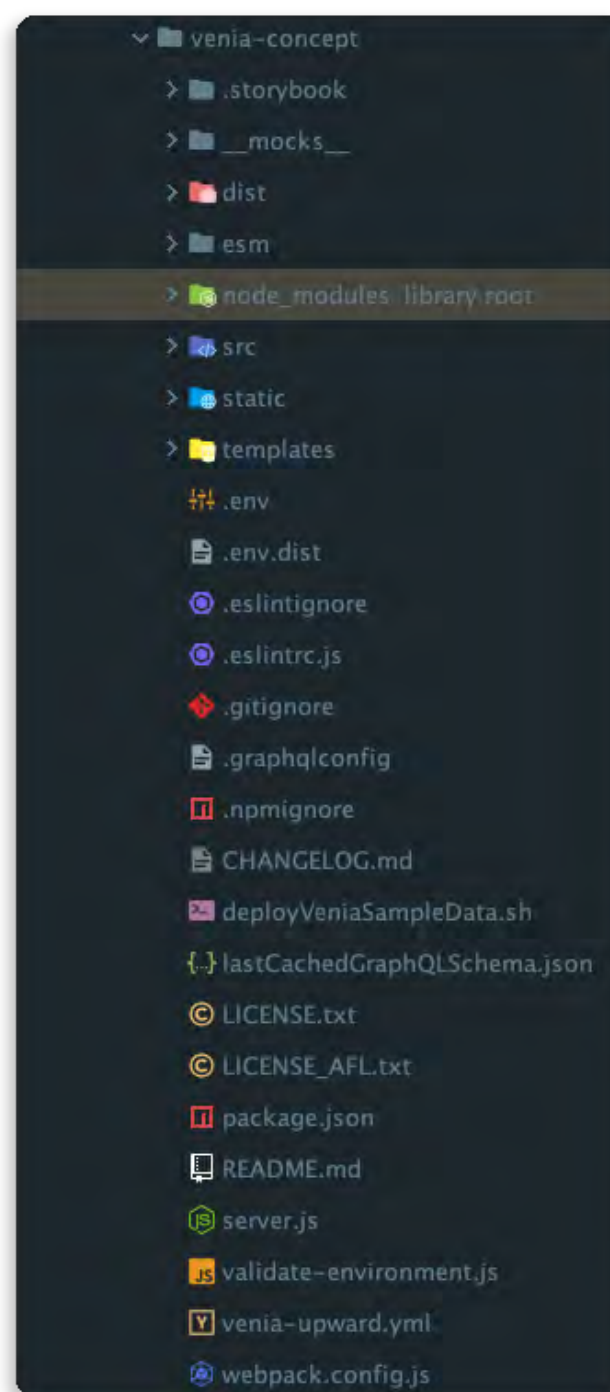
venia-concept
.storybook
__mocks__
dist
esm
node_modules library root
src
static
templates
.env
.env.dist
.eslintignore
.eslintrc.js
.gitignore
.graphqlconfig
.npmignore
CHANGELOG.md
deployVeniaSampleData.sh
lastCachedGraphQLSchema.json
LICENSE.txt
LICENSE_AFL.txt
package.json
README.md
server.js
validate-environment.js
venia-upward.yml
webpack.config.js